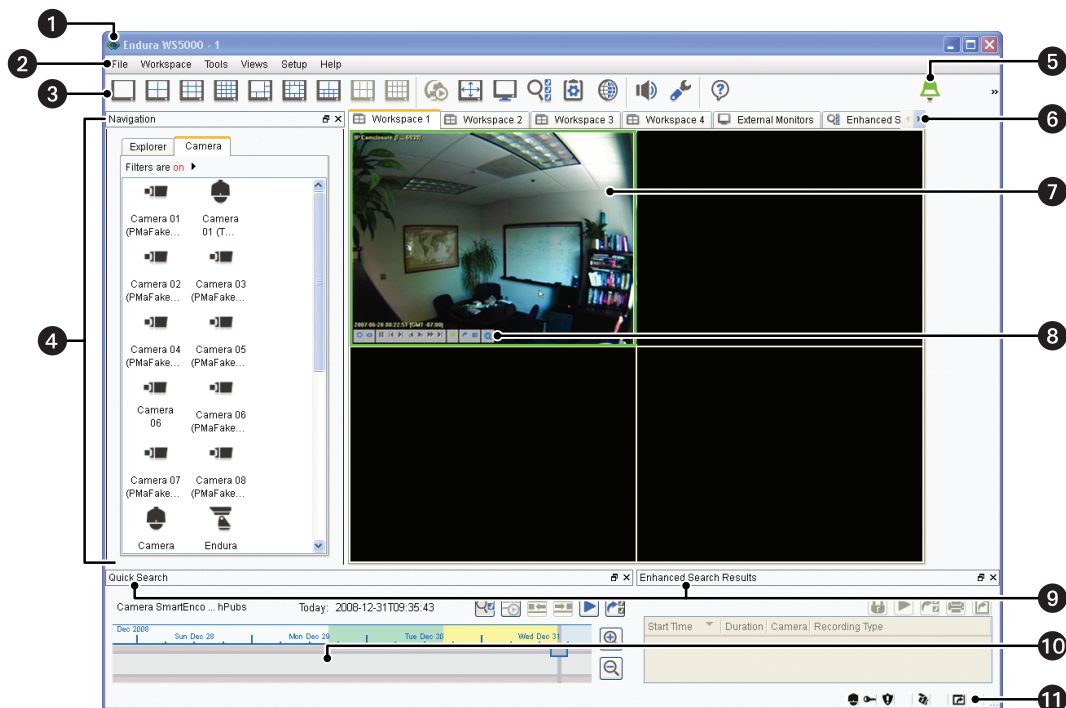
1
Endura WS5000 - 1
2
File Workspace Tools Views Setup Help
3
5
»
Navigation
Workspace 1 Workspace 2 Workspace 3 Workspace 4 External Monitors Enhanced S
6
Explorer Camera
Filters are on
Camera 01 (PMaFake...
Camera 01 (T...
Camera 02 (PMaFake...
Camera 03 (PMaFake...
Camera 04 (PMaFake...
Camera 05 (PMaFake...
Camera 06
Camera 06 (PMaFake...
Camera 07 (PMaFake...
Camera 08 (PMaFake...
Camera
Endura
4
7
8
Quick Search
Enhanced Search Results
9
Camera SmartEnco ... hPubs Today: 2008-12-31T09:35:43
Dec 2008
Sun Dec 28
Mon Dec 29
Tue Dec 30
Wed Dec 31
Start Time Duration Camera Recording Type
10
11